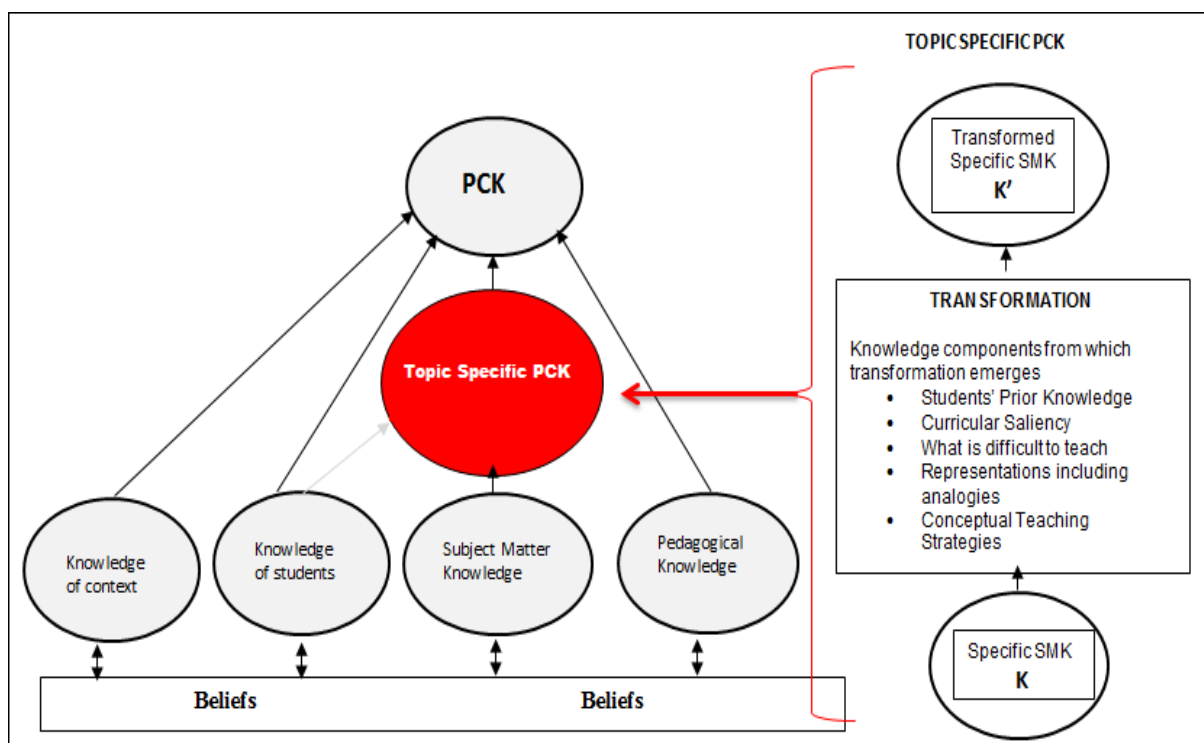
TOPIC SPECIFIC PCK

PCK

Topic Specific PCK

Knowledge of context

Knowledge of students

Subject Matter Knowledge

Pedagogical Knowledge

Beliefs

Beliefs

Transformed Specific SMK
K'

TRANSFORMATION

Knowledge components from which transformation emerges
- Students' Prior Knowledge
- Curricular Saliency
- What is difficult to teach
- Representations including analogies
- Conceptual Teaching Strategies

Specific SMK
K